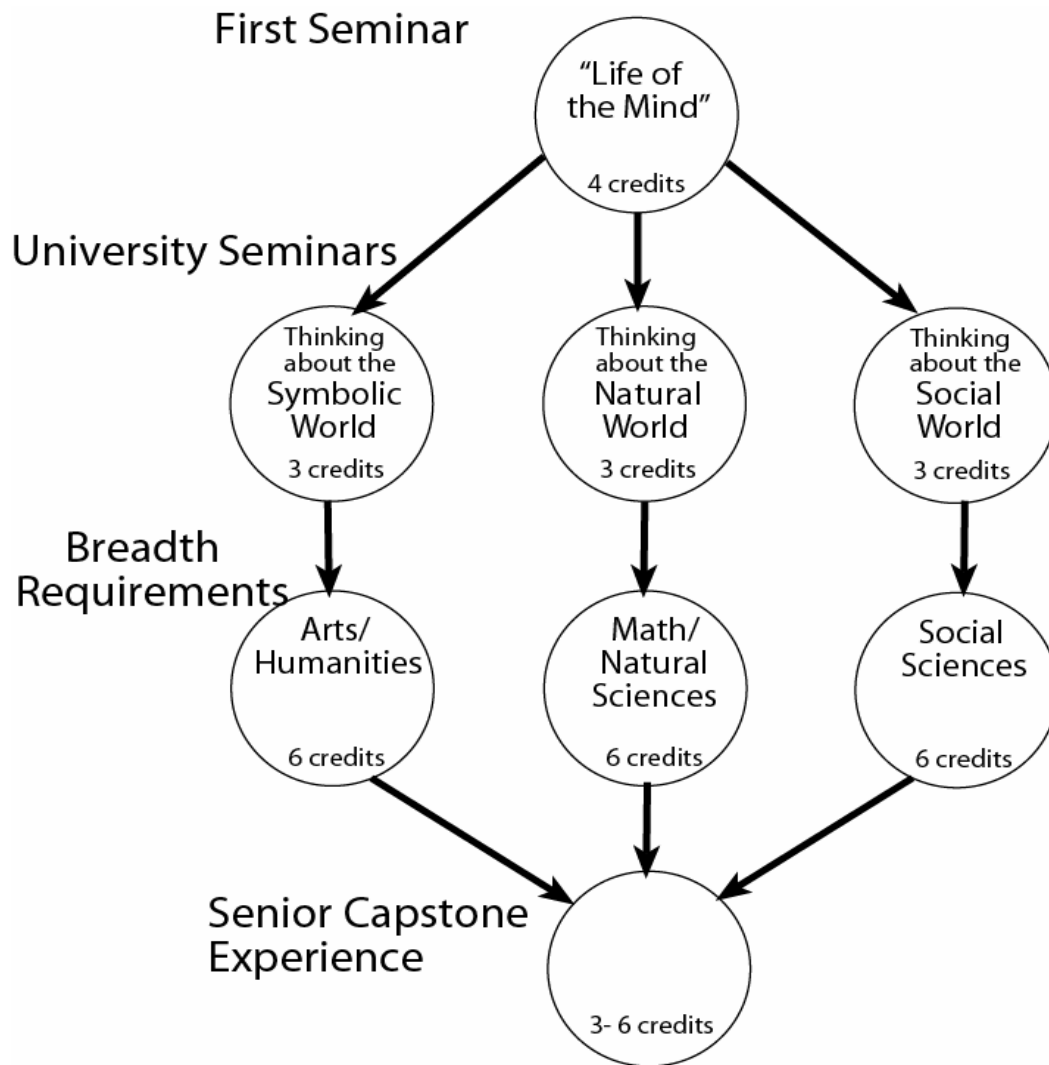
First Seminar

"Life of the Mind"
4 credits

University Seminars

Thinking about the Symbolic World
3 credits

Thinking about the Natural World
3 credits

Thinking about the Social World
3 credits

Breadth Requirements

Arts/ Humanities
6 credits

Math/ Natural Sciences
6 credits

Social Sciences
6 credits

Senior Capstone Experience

3- 6 credits